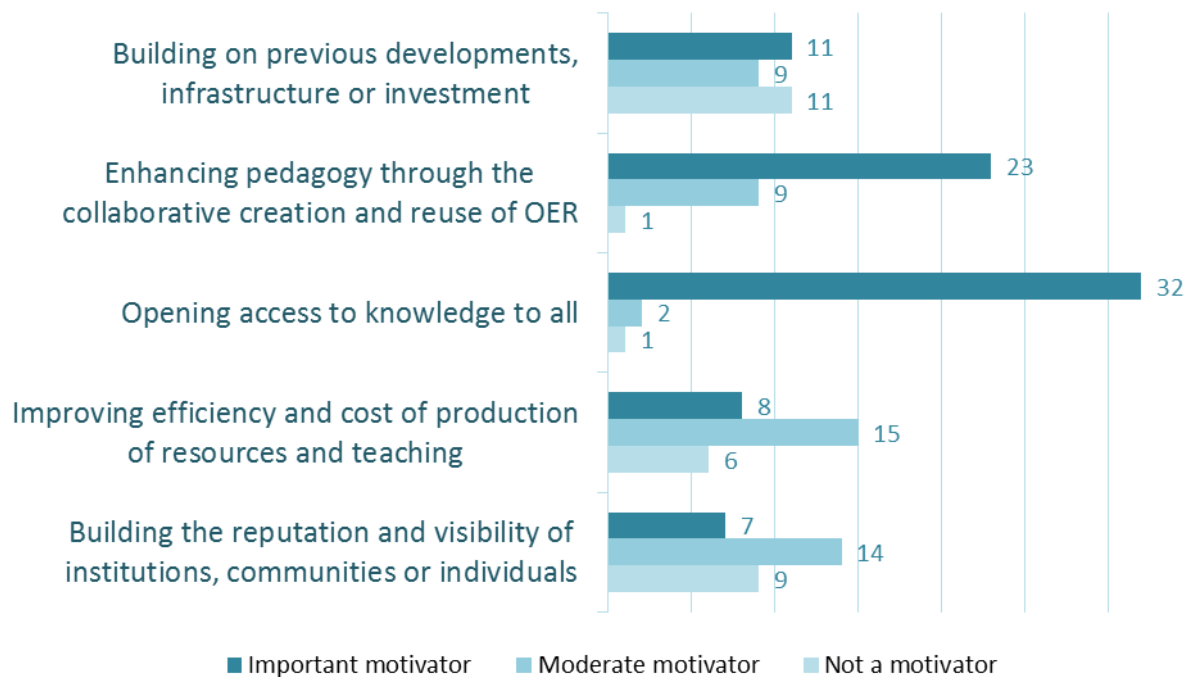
| | Important motivator | Moderate motivator | Not a motivator |
|---|---|---|---|
| Building on previous developments, infrastructure or investment | 11 | 9 | 11 |
| Enhancing pedagogy through the collaborative creation and reuse of OER | 23 | 9 | 1 |
| Opening access to knowledge to all | 32 | 2 | 1 |
| Improving efficiency and cost of production of resources and teaching | 8 | 15 | 6 |
| Building the reputation and visibility of institutions, communities or individuals | 7 | 14 | 9 |

Important motivator Moderate motivator Not a motivator